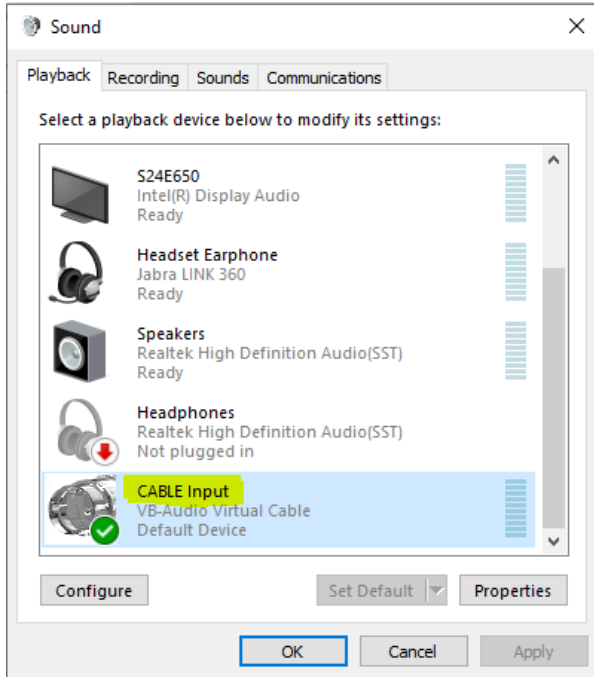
Sound

Playback | Recording | Sounds | Communications

Select a playback device below to modify its settings:

S24E650
Intel(R) Display Audio
Ready

Headset Earphone
Jabra LINK 360
Ready

Speakers
Realtek High Definition Audio(SST)
Ready

Headphones
Realtek High Definition Audio(SST)
Not plugged in

CABLE Input
VB-Audio Virtual Cable
Default Device

Configure | Set Default | Properties

OK | Cancel | Apply